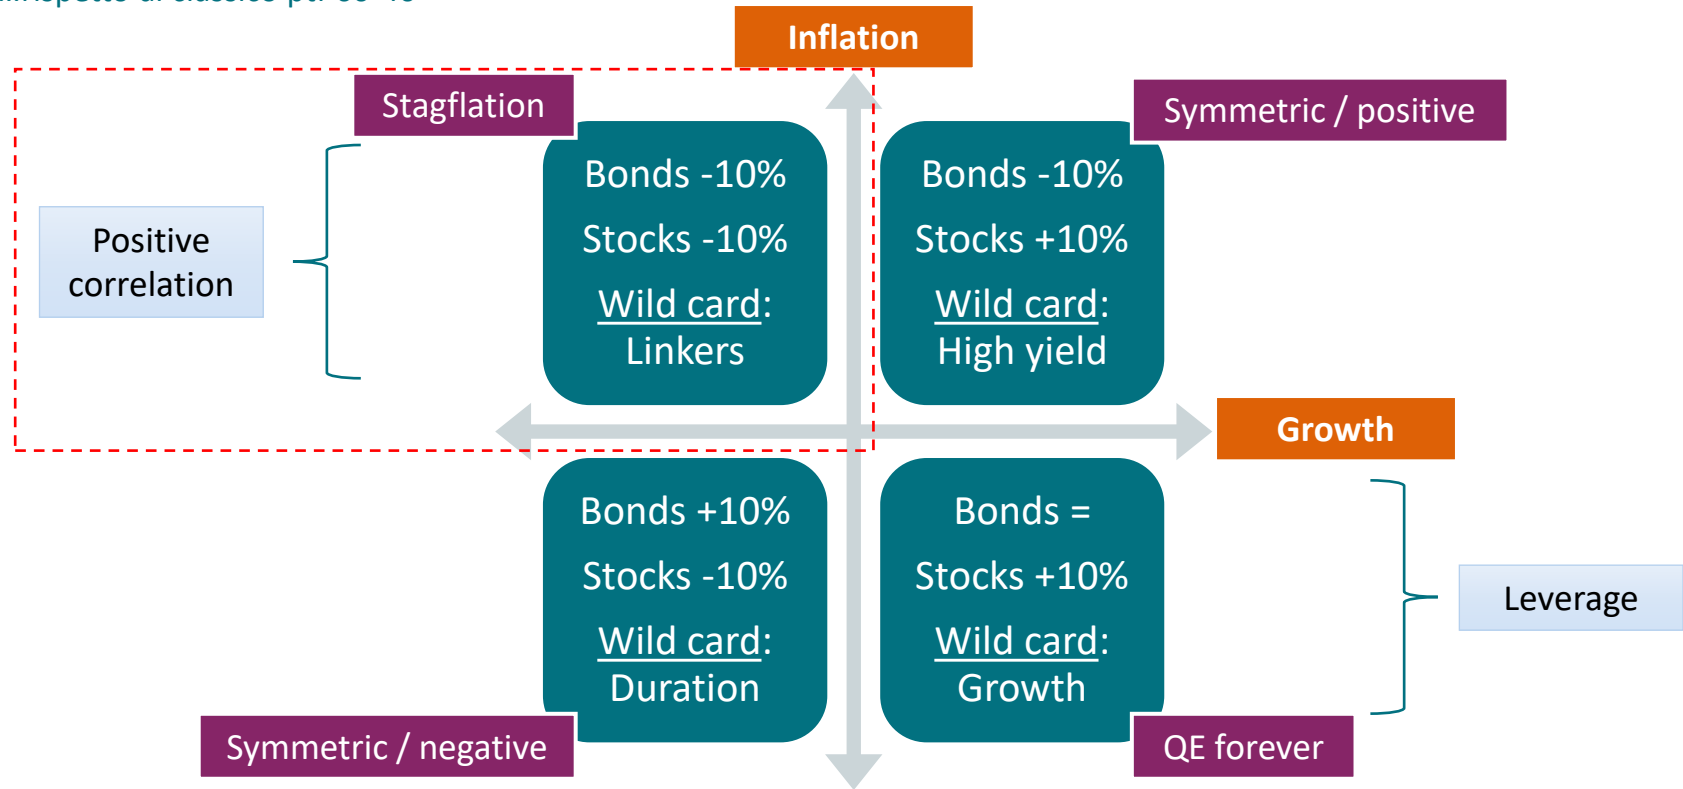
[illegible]

Inflation

Stagflation

Symmetric / positive

Positive correlation

Bonds -10%

Stocks -10%

Wild card: Linkers

Bonds -10%

Stocks +10%

Wild card: High yield

Growth

Bonds +10%

Stocks -10%

Wild card: Duration

Bonds =

Stocks +10%

Wild card: Growth

Leverage

Symmetric / negative

QE forever